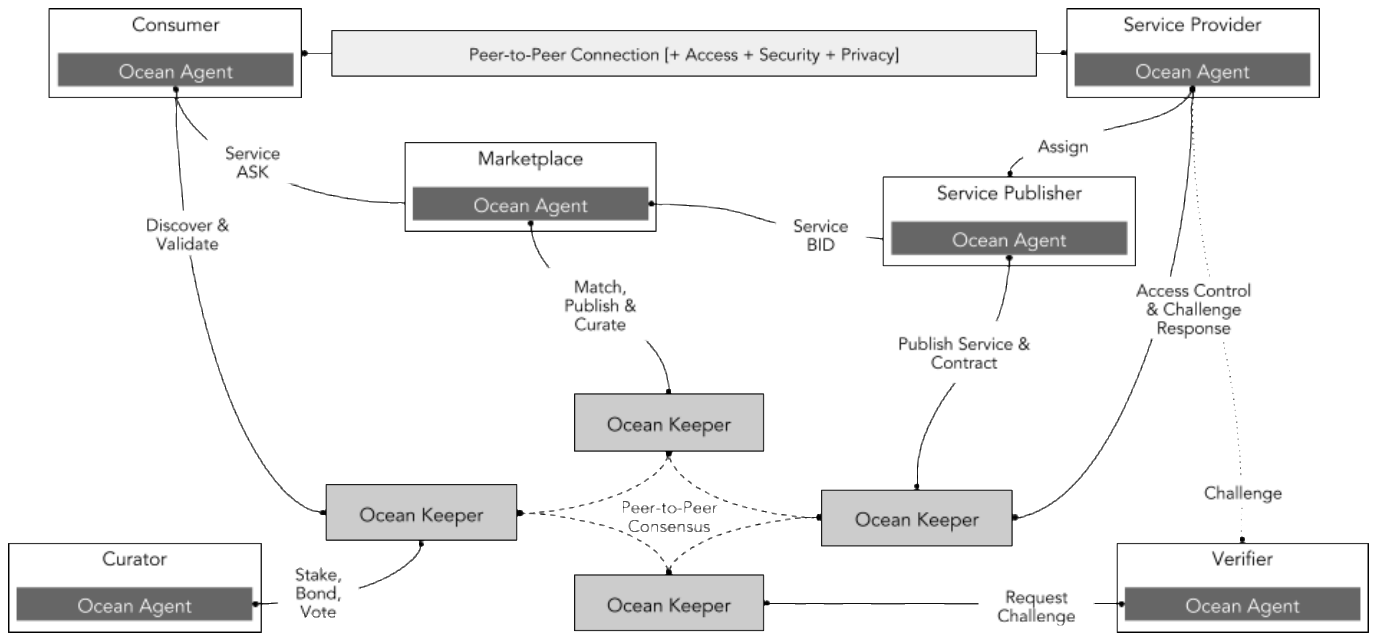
Consumer

Ocean Agent

Peer-to-Peer Connection [+ Access + Security + Privacy]

Service Provider

Ocean Agent

Service ASK

Marketplace

Ocean Agent

Assign

Service Publisher

Ocean Agent

Discover & Validate

Service BID

Match, Publish & Curate

Access Control & Challenge Response

Publish Service & Contract

Ocean Keeper

Ocean Keeper

Peer-to-Peer Consensus

Ocean Keeper

Challenge

Curator

Ocean Agent

Stake, Bond, Vote

Ocean Keeper

Request Challenge

Verifier

Ocean Agent